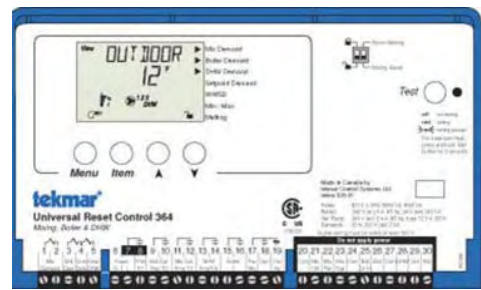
View
OUTDOOR
12°
Mix Demand
Boiler Demand
DHW Demand
Setpoint Demand
WWSD
Min / Max
Melting
Test
Menu
Item
tekmar
Universal Reset Control 364
Mixing, Boiler & DHW
Made in Canada by
Do not apply power
1
2
3
4
5
6
7
8
9
10
11
12
13
14
15
16
17
18
19
20
21
22
23
24
25
26
27
28
29
30